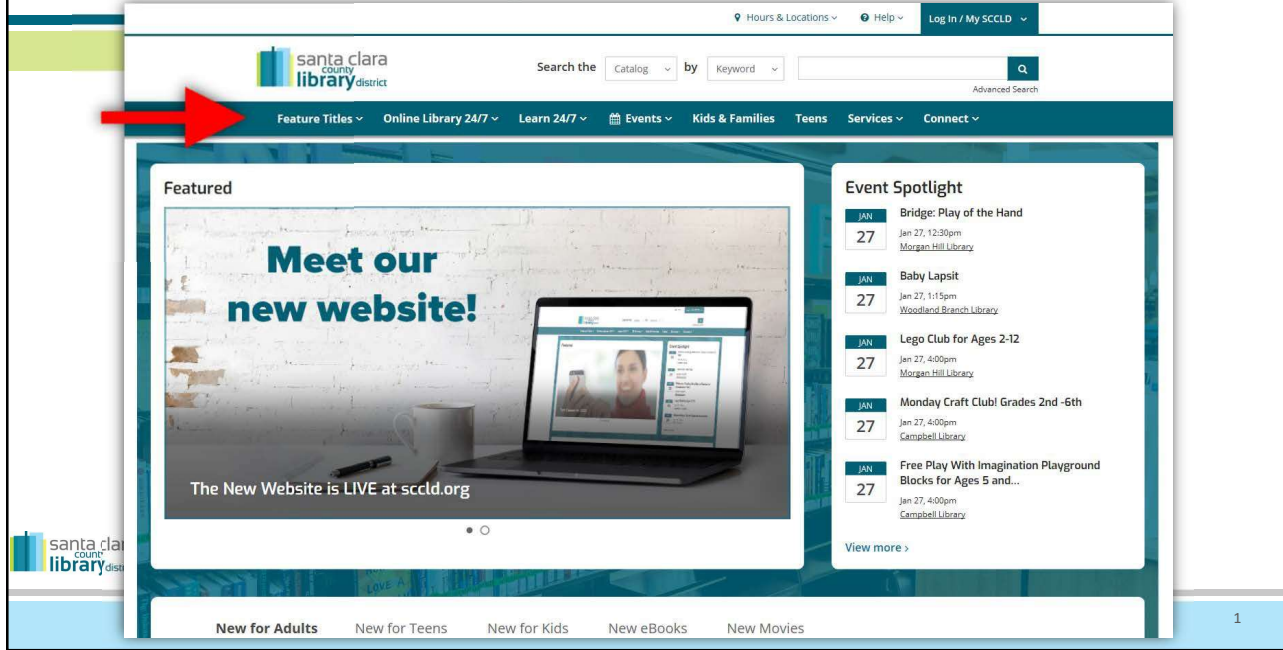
Hours & Locations ⌄ Help ⌄ Log In / My SCCLD ⌄

santa clara county library district

Search the Catalog ⌄ by Keyword ⌄

Advanced Search

Feature Titles ⌄ Online Library 24/7 ⌄ Learn 24/7 ⌄ Events ⌄ Kids & Families Teens Services ⌄ Connect ⌄

Featured

Meet our new website!

The New Website is LIVE at sccld.org

Event Spotlight

JAN 27 Bridge: Play of the Hand
Jan 27, 12:30pm
Morgan Hill Library

JAN 27 Baby Lapsit
Jan 27, 1:15pm
Woodland Branch Library

JAN 27 Lego Club for Ages 2-12
Jan 27, 4:00pm
Morgan Hill Library

JAN 27 Monday Craft Club! Grades 2nd -6th
Jan 27, 4:00pm
Campbell Library

JAN 27 Free Play With Imagination Playground Blocks for Ages 5 and...
Jan 27, 4:00pm
Campbell Library

View more ›

New for Adults New for Teens New for Kids New eBooks New Movies

santa clar county library distr

1